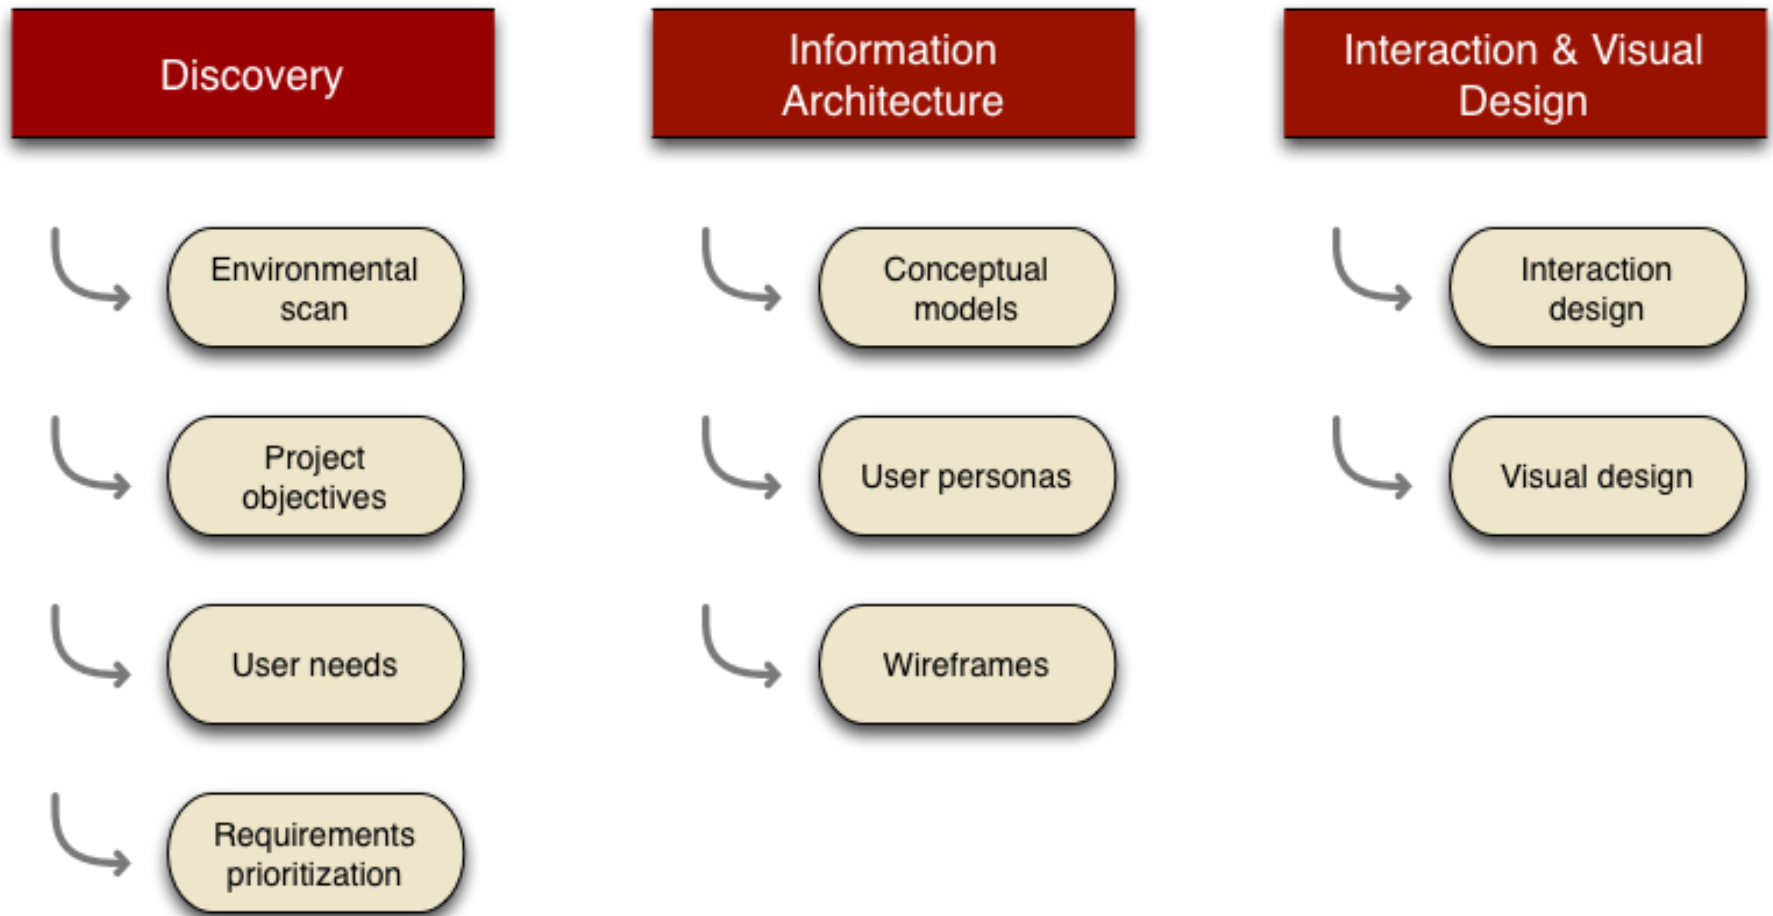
Discovery

Environmental scan

Project objectives

User needs

Requirements prioritization

Information Architecture

Conceptual models

User personas

Wireframes

Interaction & Visual Design

Interaction design

Visual design